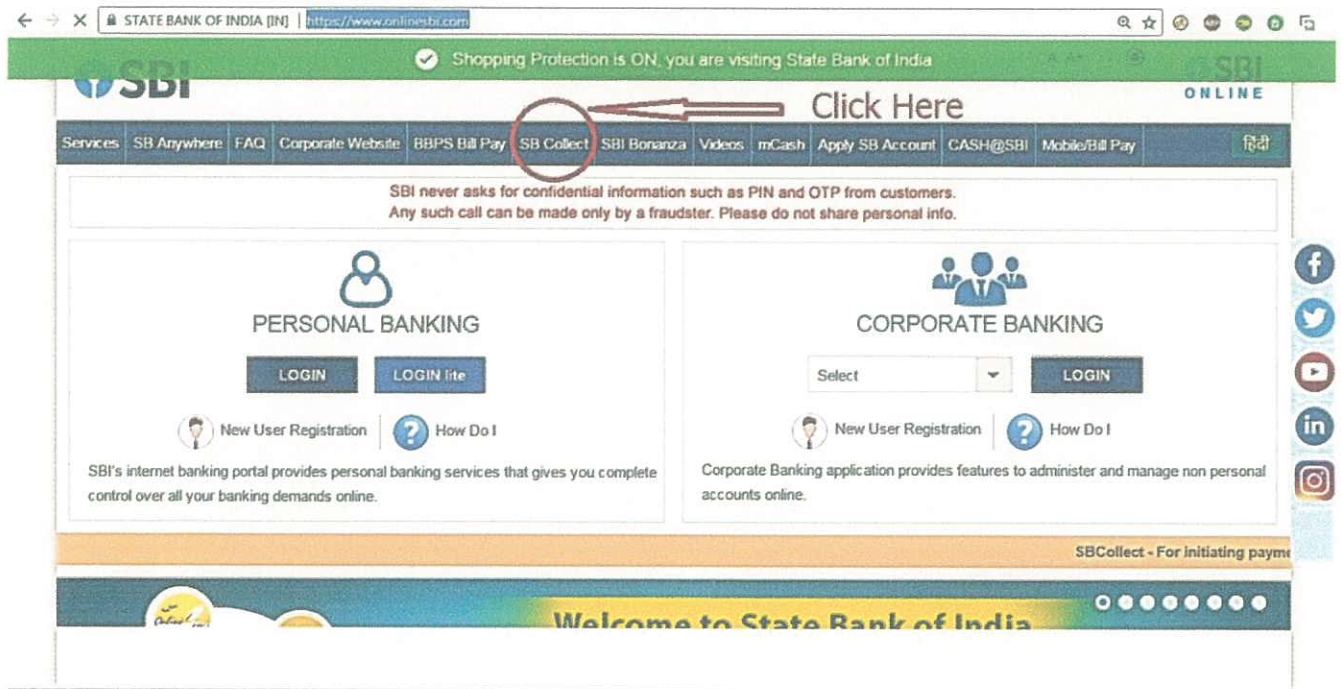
STATE BANK OF INDIA [IN] | https://www.onlinesbi.com

Shopping Protection is ON, you are visiting State Bank of India

SBI

SBI ONLINE

Click Here

Services | SB Anywhere | FAQ | Corporate Website | BBPS Bill Pay | SB Collect | SBI Bonanza | Videos | mCash | Apply SB Account | CASH@SBI | Mobile/Bill Pay | हिंदी

SBI never asks for confidential information such as PIN and OTP from customers.
Any such call can be made only by a fraudster. Please do not share personal info.

PERSONAL BANKING

LOGIN LOGIN lite

New User Registration | How Do I

SBI's internet banking portal provides personal banking services that gives you complete control over all your banking demands online.

CORPORATE BANKING

Select LOGIN

New User Registration | How Do I

Corporate Banking application provides features to administer and manage non personal accounts online.

SBCollect - For initiating payme

Welcome to State Bank of India